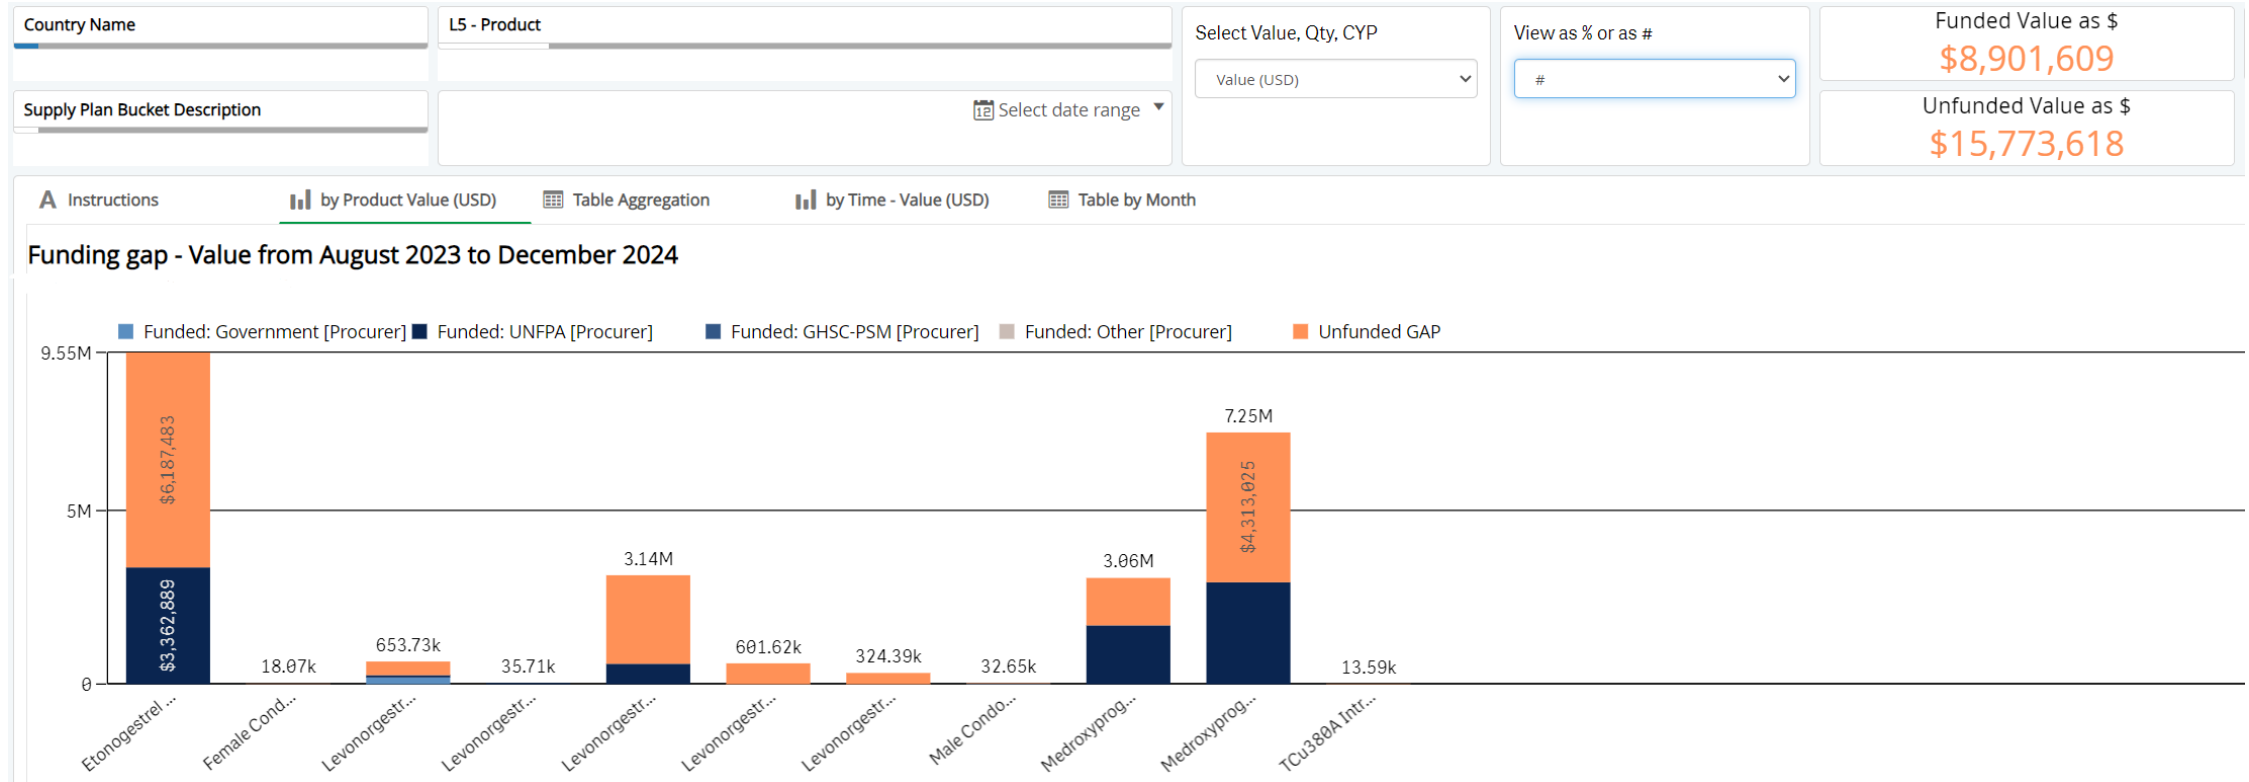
Country Name

L5 - Product

Select Value, Qty, CYP

Value (USD)

View as % or as #

#

Funded Value as $
$8,901,609

Unfunded Value as $
$15,773,618

Supply Plan Bucket Description

Select date range

Instructions
by Product Value (USD)
Table Aggregation
by Time - Value (USD)
Table by Month

Funding gap - Value from August 2023 to December 2024

Funded: Government [Procurer]
Funded: UNFPA [Procurer]
Funded: GHSC-PSM [Procurer]
Funded: Other [Procurer]
Unfunded GAP

9.55M
5M
0

$6,187,483
$3,362,889
18.07k
653.73k
35.71k
3.14M
601.62k
324.39k
32.65k
3.06M
7.25M
$4,313,025
13.59k

Etonogestrel ...
Female Cond...
Levonorgestr...
Levonorgestr...
Levonorgestr...
Levonorgestr...
Levonorgestr...
Male Condo...
Medroxyprog...
Medroxyprog...
TCu380A Intr...